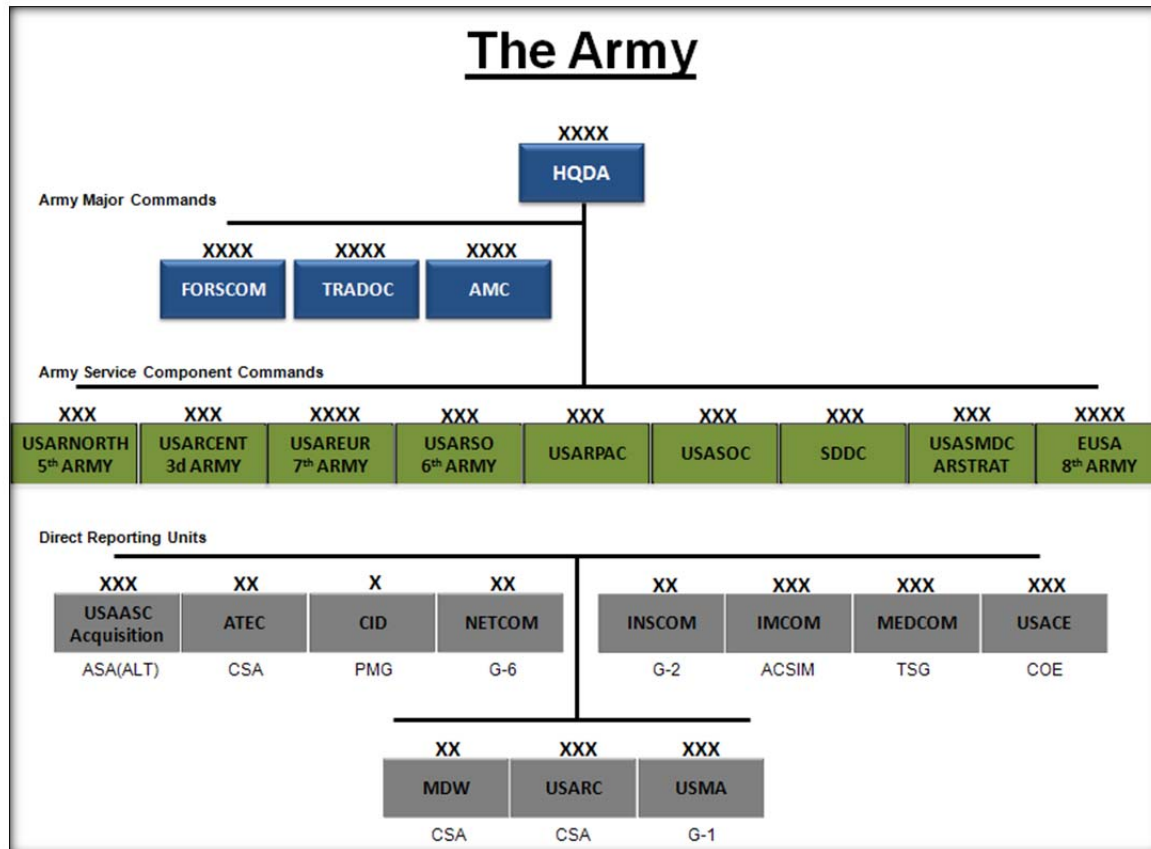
The Army

XXXX
HQDA

Army Major Commands

XXXX
FORSCOM

XXXX
TRADOC

XXXX
AMC

Army Service Component Commands

XXX
USARNORTH
5th ARMY

XXX
USARCENT
3d ARMY

XXXX
USAREUR
7th ARMY

XXX
USARSO
6th ARMY

XXX
USARPAC

XXX
USASOC

XXX
SDDC

XXX
USASMDC
ARSTRAT

XXXX
EUSA
8th ARMY

Direct Reporting Units

XXX
USAASC
Acquisition
ASA(ALT)

XX
ATEC
CSA

X
CID
PMG

XX
NETCOM
G-6

XX
INSCOM
G-2

XXX
IMCOM
ACSIM

XXX
MEDCOM
TSG

XXX
USACE
COE

XX
MDW
CSA

XXX
USARC
CSA

XXX
USMA
G-1